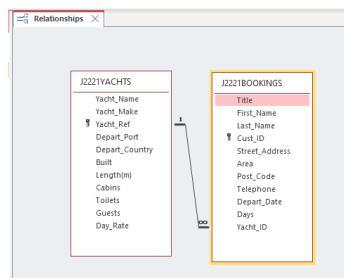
Relationships

J2221YACHTS
Yacht_Name
Yacht_Make
Yacht_Ref
Depart_Port
Depart_Country
Built
Length(m)
Cabins
Toilets
Guests
Day_Rate

1
∞

J2221BOOKINGS
Title
First_Name
Last_Name
Cust_ID
Street_Address
Area
Post_Code
Telephone
Depart_Date
Days
Yacht_ID